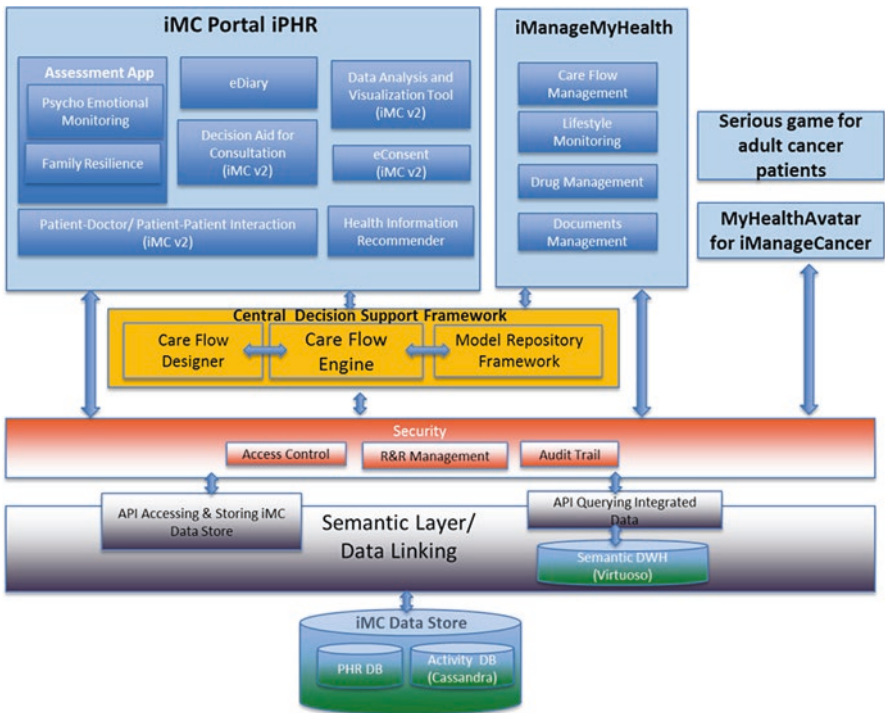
iMC Portal iPHR

Assessment App

Psycho Emotional Monitoring

Family Resilience

eDiary

Decision Aid for Consultation (iMC v2)

Data Analysis and Visualization Tool (iMC v2)

eConsent (iMC v2)

Patient-Doctor/ Patient-Patient Interaction (iMC v2)

Health Information Recommender

iManageMyHealth

Care Flow Management

Lifestyle Monitoring

Drug Management

Documents Management

Serious game for adult cancer patients

MyHealthAvatar for iManageCancer

Central Decision Support Framework

Care Flow Designer

Care Flow Engine

Model Repository Framework

Security

Access Control

R&R Management

Audit Trail

API Accessing & Storing iMC Data Store

Semantic Layer/ Data Linking

API Querying Integrated Data

Semantic DWH (Virtuoso)

iMC Data Store

PHR DB

Activity DB (Cassandra)